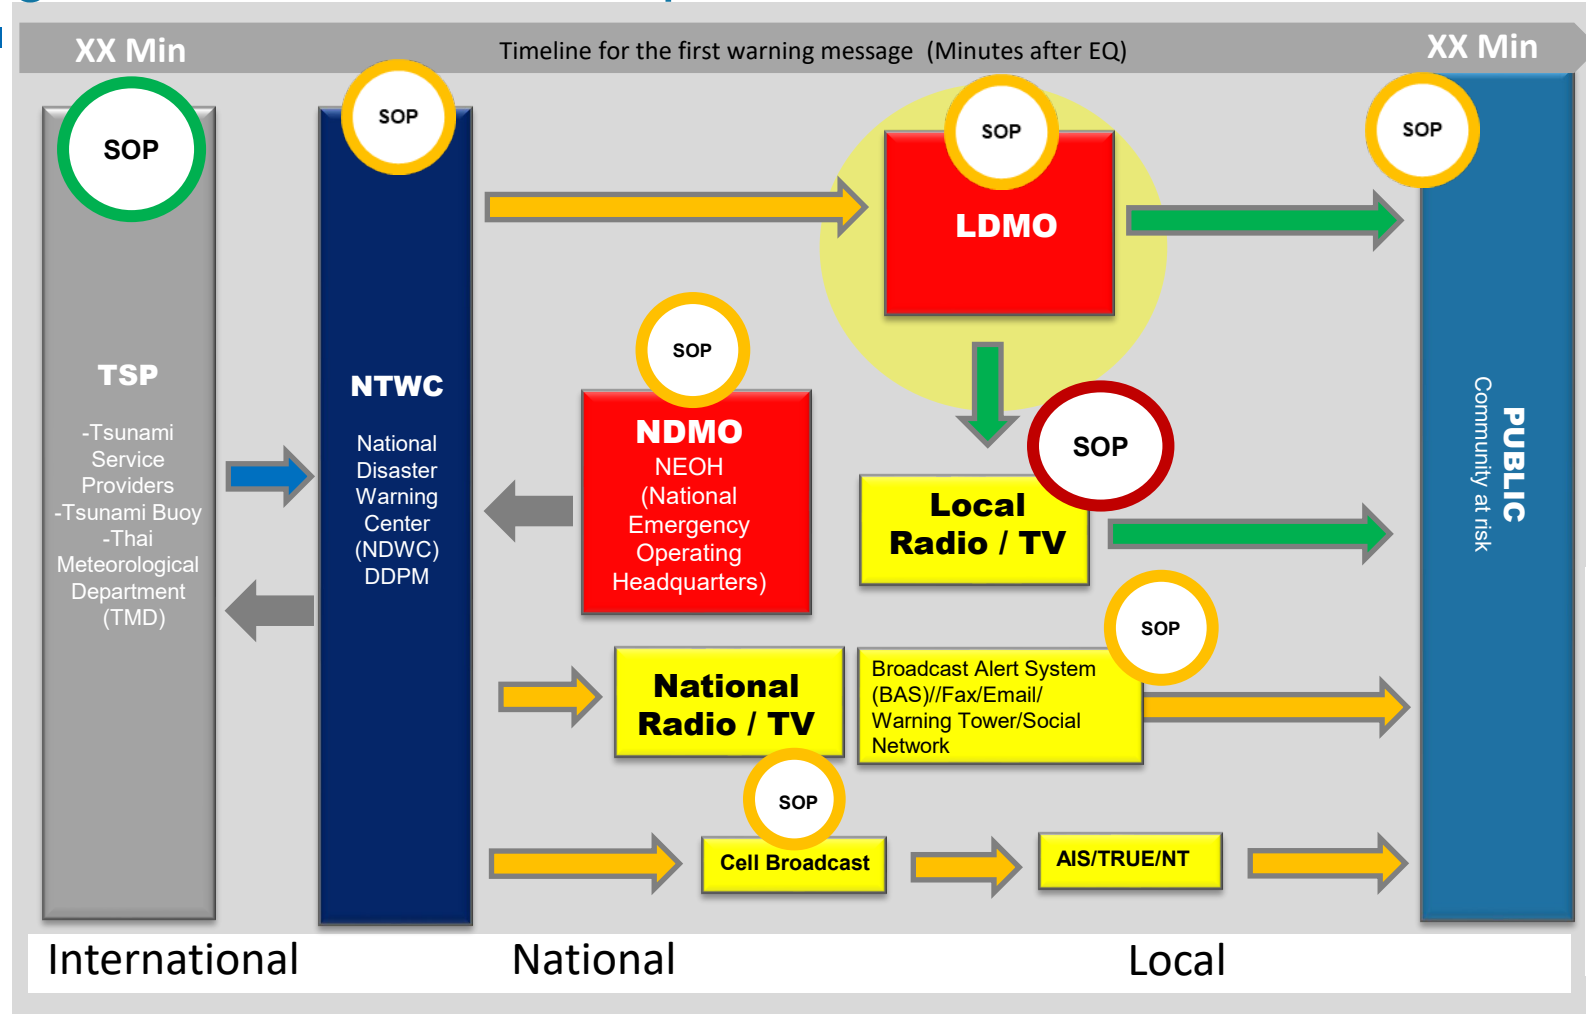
XX Min

Timeline for the first warning message (Minutes after EQ)

XX Min

SOP

TSP

-Tsunami Service Providers
-Tsunami Buoy
-Thai Meteorological Department (TMD)

SOP

NTWC

National Disaster Warning Center (NDWC)
DDPM

SOP

LDMO

SOP

SOP

NDMO

NEOH (National Emergency Operating Headquarters)

SOP

Local Radio / TV

SOP

PUBLIC

Community at risk

SOP

National Radio / TV

Broadcast Alert System (BAS)//Fax/Email/ Warning Tower/Social Network

SOP

Cell Broadcast

AIS/TRUE/NT

International

National

Local